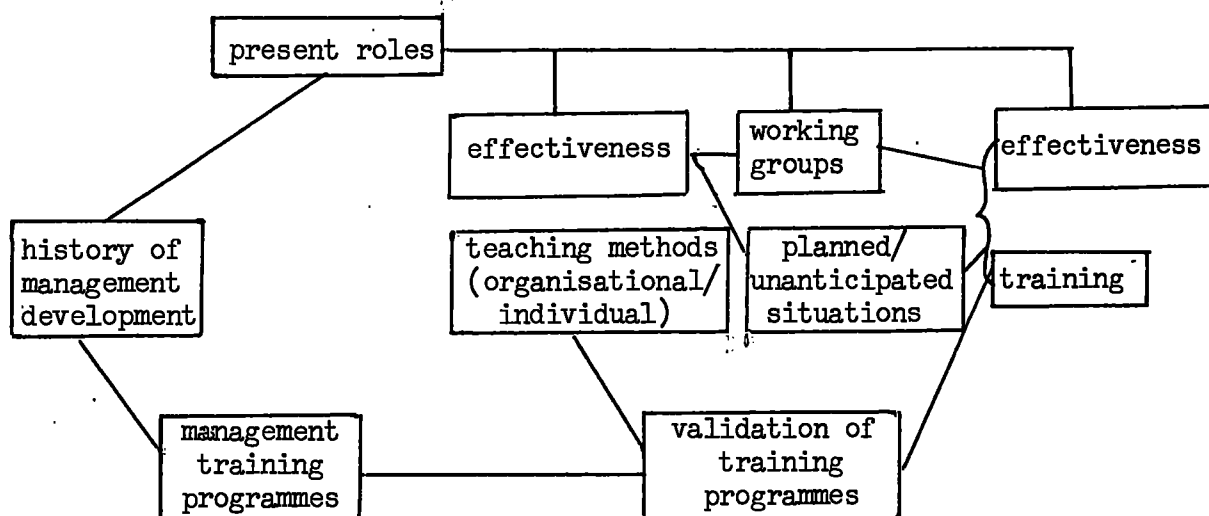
present roles

effectiveness

working groups

effectiveness

history of management development

teaching methods (organisational/ individual)

planned/ unanticipated situations

training

management training programmes

validation of training programmes